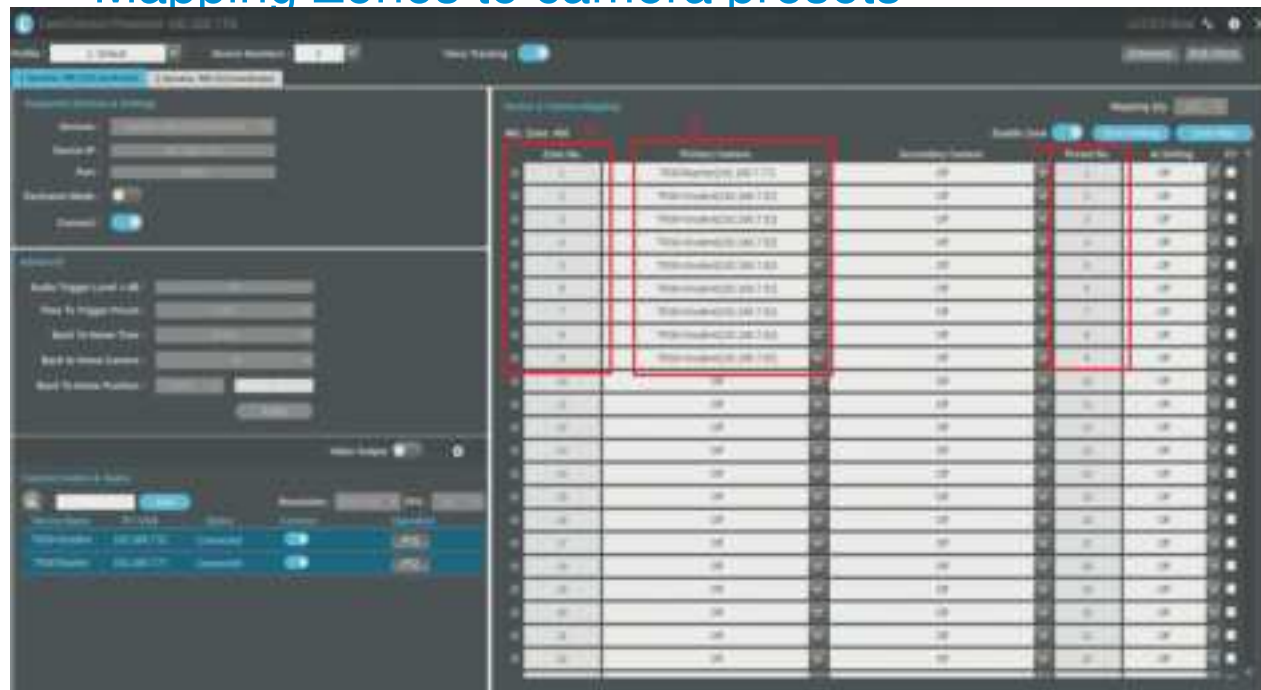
Mapping Zones to camera presets

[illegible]

Zone No.

Primary Camera

Secondary Camera

Preset No.

1
2
3
4
5
6
7
8
9
10
11
12
13
14
15
16
17
18
19
20
21
22
23

Off
Off
Off
Off
Off
Off
Off
Off
Off
Off
Off
Off
Off
Off

Video Output

Device Name
Connect